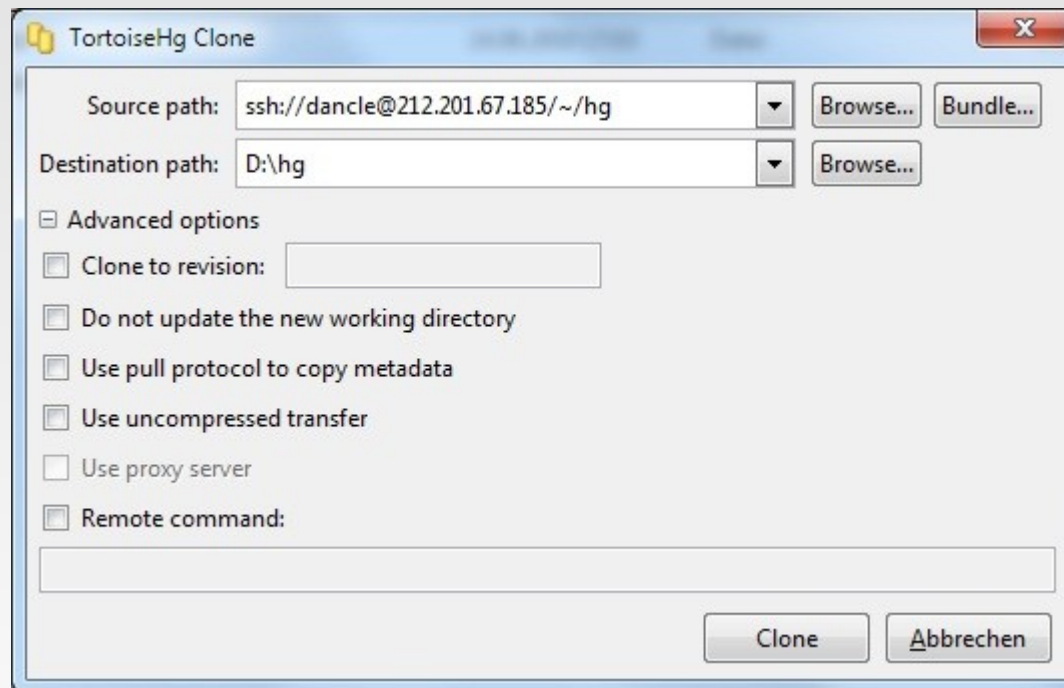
TortoiseHg Clone

Source path: ssh://dancle@212.201.67.185/~/hg Browse... Bundle...

Destination path: D:\hg Browse...

⊟ Advanced options

Clone to revision:

Do not update the new working directory

Use pull protocol to copy metadata

Use uncompressed transfer

Use proxy server

Remote command:

Clone Abbrechen